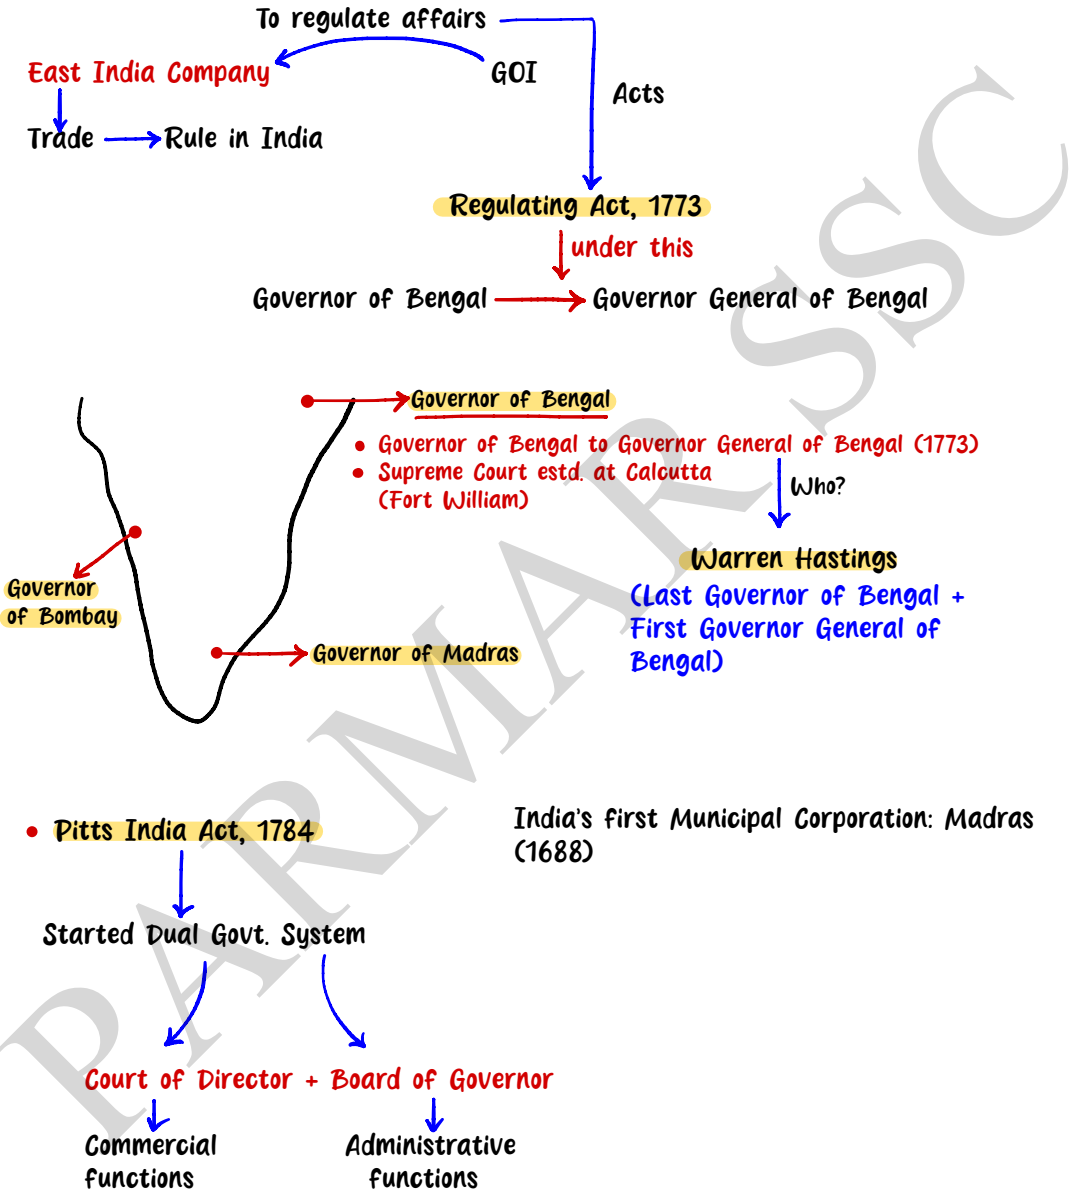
To regulate affairs

East India Company

GOI

Acts

Trade → Rule in India

Regulating Act, 1773

under this

Governor of Bengal → Governor General of Bengal

Governor of Bengal

• Governor of Bengal to Governor General of Bengal (1773)
• Supreme Court estd. at Calcutta (Fort William)

Who?

Warren Hastings

(Last Governor of Bengal + First Governor General of Bengal)

Governor of Bombay

Governor of Madras

• Pitts India Act, 1784

India's first Municipal Corporation: Madras (1688)

Started Dual Govt. System

Court of Director + Board of Governor

Commercial functions

Administrative functions

PARMAR SSC